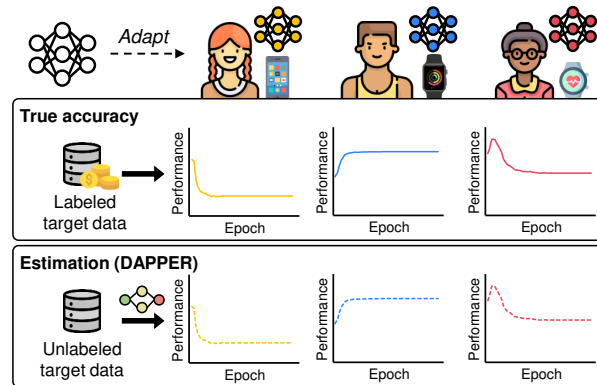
Adapt

True accuracy

Labeled target data

Performance

Epoch

Performance

Epoch

Performance

Epoch

Estimation (DAPPER)

Unlabeled target data

Performance

Epoch

Performance

Epoch

Performance

Epoch